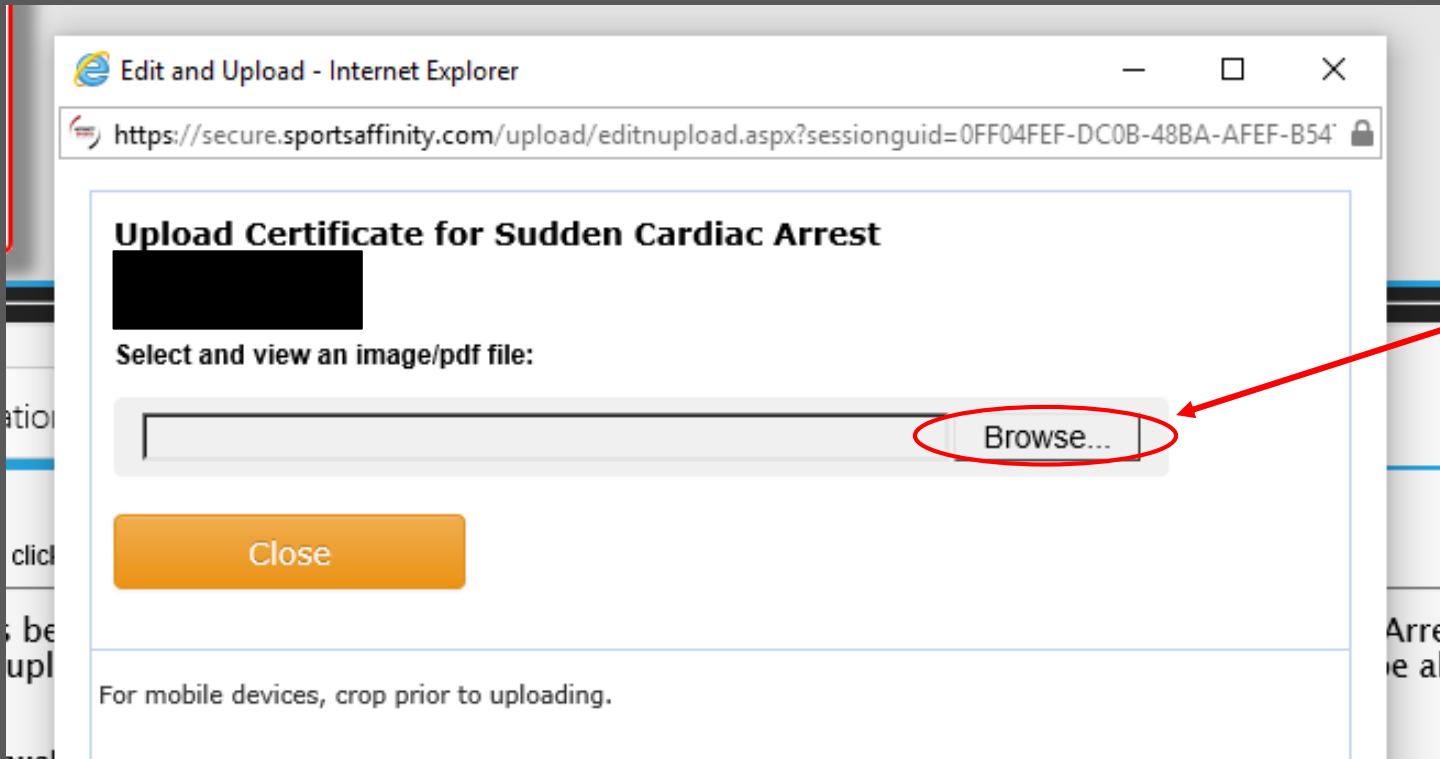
Edit and Upload - Internet Explorer

https://secure.sportsaffinity.com/upload/editnupload.aspx?sessionguid=0FF04FEF-DC0B-48BA-AFEF-B54

Upload Certificate for Sudden Cardiac Arrest

Select and view an image/pdf file:

Browse...

Close

For mobile devices, crop prior to uploading.

ation

click

s be
upl

Arre
be al